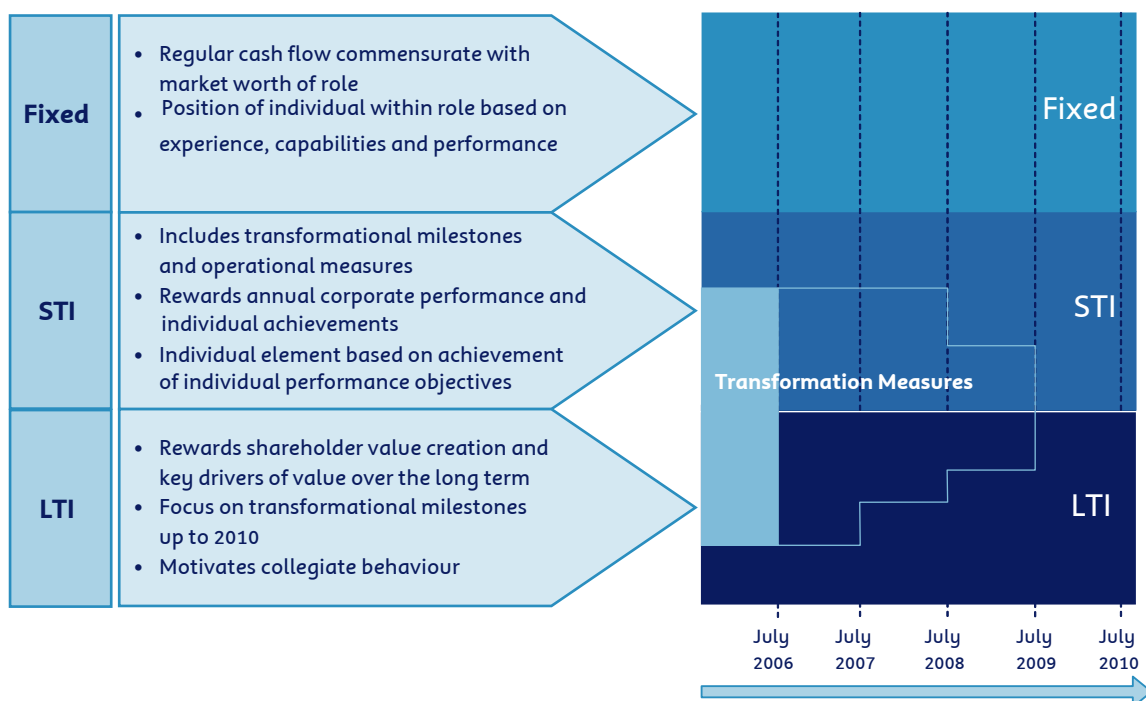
Fixed

• Regular cash flow commensurate with market worth of role
• Position of individual within role based on experience, capabilities and performance

STI

• Includes transformational milestones and operational measures
• Rewards annual corporate performance and individual achievements
• Individual element based on achievement of individual performance objectives

LTI

• Rewards shareholder value creation and key drivers of value over the long term
• Focus on transformational milestones up to 2010
• Motivates collegiate behaviour

Fixed

STI

Transformation Measures

LTI

July 2006

July 2007

July 2008

July 2009

July 2010